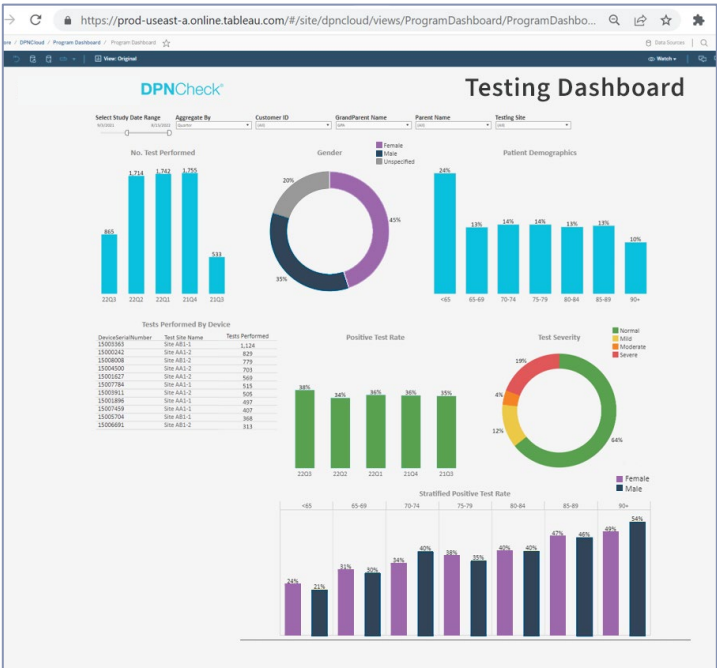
https://prod-useast-a.online.tableau.com/#/site/dpncloud/views/ProgramDashboard/ProgramDashbo...

ore / DPNCloud / Program Dashboard / Program Dashboard ☆

Data Sources

View: Original

Watch

DPNCheck®

Testing Dashboard

Select Study Date Range
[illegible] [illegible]

Aggregate By
Quarter

Customer ID
(All)

GrandParent Name
(All)

Parent Name
(All)

Testing Site
(All)

No. Test Performed

865
1,714
1,742
1,755
533

22Q3
22Q2
22Q1
21Q4
21Q3

Gender

Female
Male
Unspecified

20%
45%
35%

Patient Demographics

24%
13%
14%
14%
13%
13%
10%

<65
65-69
70-74
75-79
80-84
85-89
90+

Tests Performed By Device

| DeviceSerialNumber | Test Site Name | Tests Performed |
|---|---|---|
| 15005363 | Site AB1-1 | 1,124 |
| 15000242 | Site AA1-2 | 829 |
| 15008008 | Site AB1-2 | 779 |
| 15004500 | Site AA1-2 | 703 |
| 15001627 | Site AA1-2 | 569 |
| 15007784 | Site AA1-1 | 515 |
| 15003911 | Site AA1-2 | 505 |
| 15001896 | Site AA1-1 | 497 |
| 15007459 | Site AA1-1 | 407 |
| 15005704 | Site AB1-1 | 368 |
| 15006691 | Site AB1-2 | 313 |

Positive Test Rate

38%
34%
36%
36%
35%

22Q3
22Q2
22Q1
21Q4
21Q3

Test Severity

Normal
Mild
Moderate
Severe

19%
4%
12%
64%

Female
Male

Stratified Positive Test Rate

| <65 | 65-69 | 70-74 | 75-79 | 80-84 | 85-89 | 90+ |
|---|---|---|---|---|---|---|

24%
21%
31%
30%
34%
40%
38%
35%
40%
40%
47%
46%
49%
54%